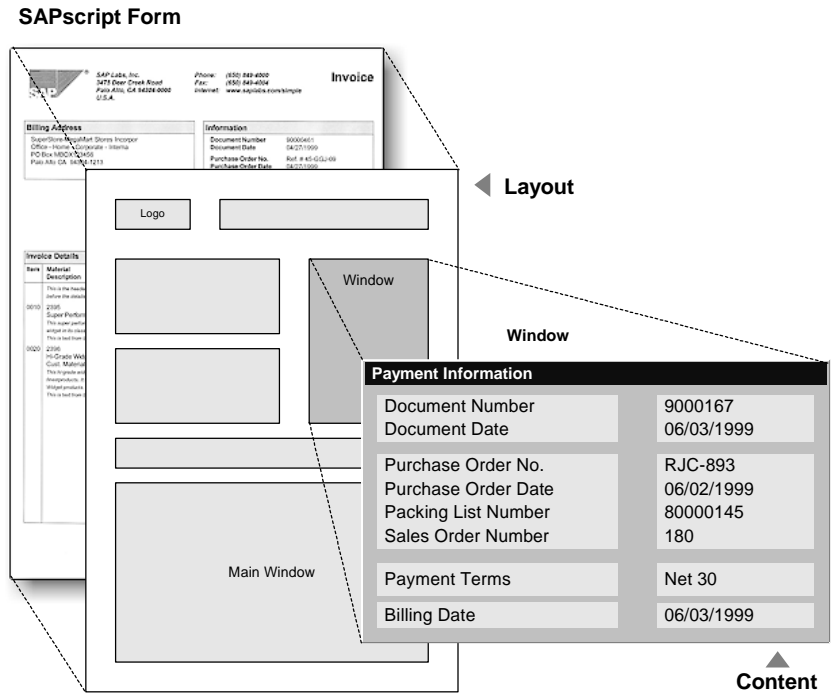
SAPscript Form

SAP Labs, Inc.
3475 Deer Creek Road
Palo Alto, CA 94304-0000
U.S.A.

Phone: (650) 849-4000
Fax: (650) 849-4004
Internet: www.saplabs.com/simple

Invoice

Billing Address
SuperStore MegaMart Stores Incorpor
Office - Home - Corporate - Interna
PO Box MBC472456
Palo Alto CA 94304-1213

Information
Document Number 90000401
Document Date 04/27/1999
Purchase Order No. Ref. # 45-GGJ-09
Purchase Order Date 04/27/1999

Invoice Details
Item Material Description
This is the header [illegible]
before the details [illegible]
0010 2195
Super Perform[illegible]
This super perfor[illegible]
widget in its class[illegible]
This is text from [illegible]
0020 2196
Hi-Grade Wid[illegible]
Cust. Material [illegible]
This hi-grade wid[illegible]
these products. It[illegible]
Widget products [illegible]
This is text from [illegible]

Layout

Logo

Window

Main Window

Window

Payment Information

| | |
|---|---|
| Document Number | 9000167 |
| Document Date | 06/03/1999 |
| Purchase Order No. | RJC-893 |
| Purchase Order Date | 06/02/1999 |
| Packing List Number | 80000145 |
| Sales Order Number | 180 |
| Payment Terms | Net 30 |
| Billing Date | 06/03/1999 |

Content